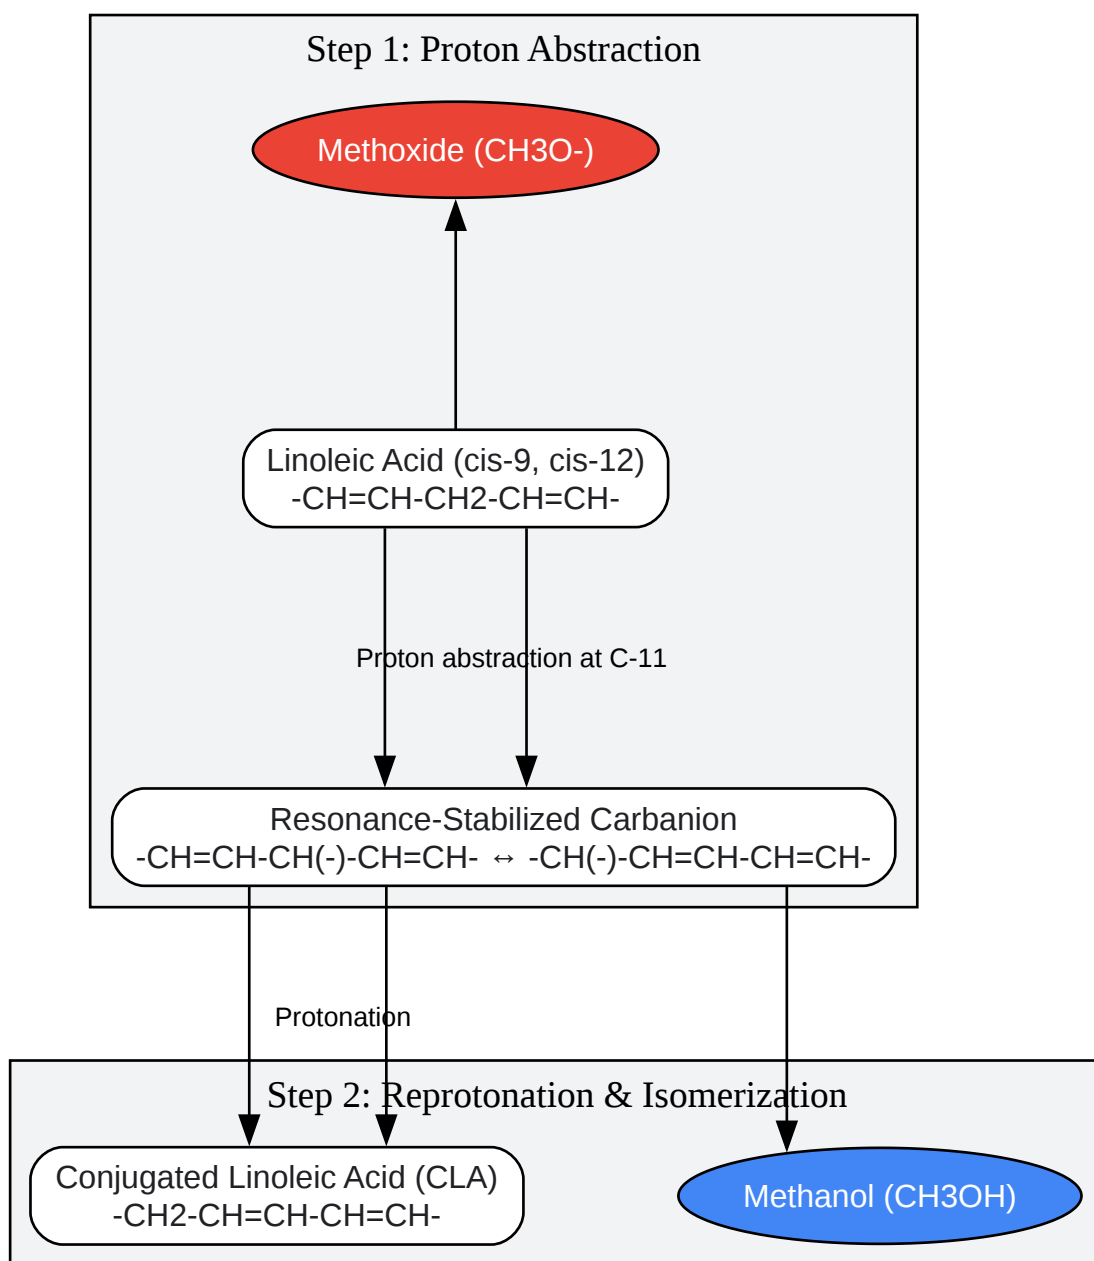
Step 1: Proton Abstraction

Methoxide (CH3O-)

Linoleic Acid (cis-9, cis-12)
-CH=CH-CH2-CH=CH-

Proton abstraction at C-11

Resonance-Stabilized Carbanion
-CH=CH-CH(-)-CH=CH- ↔ -CH(-)-CH=CH-CH=CH-

Protonation

Step 2: Reprotonation & Isomerization

Conjugated Linoleic Acid (CLA)
-CH2-CH=CH-CH=CH-

Methanol (CH3OH)